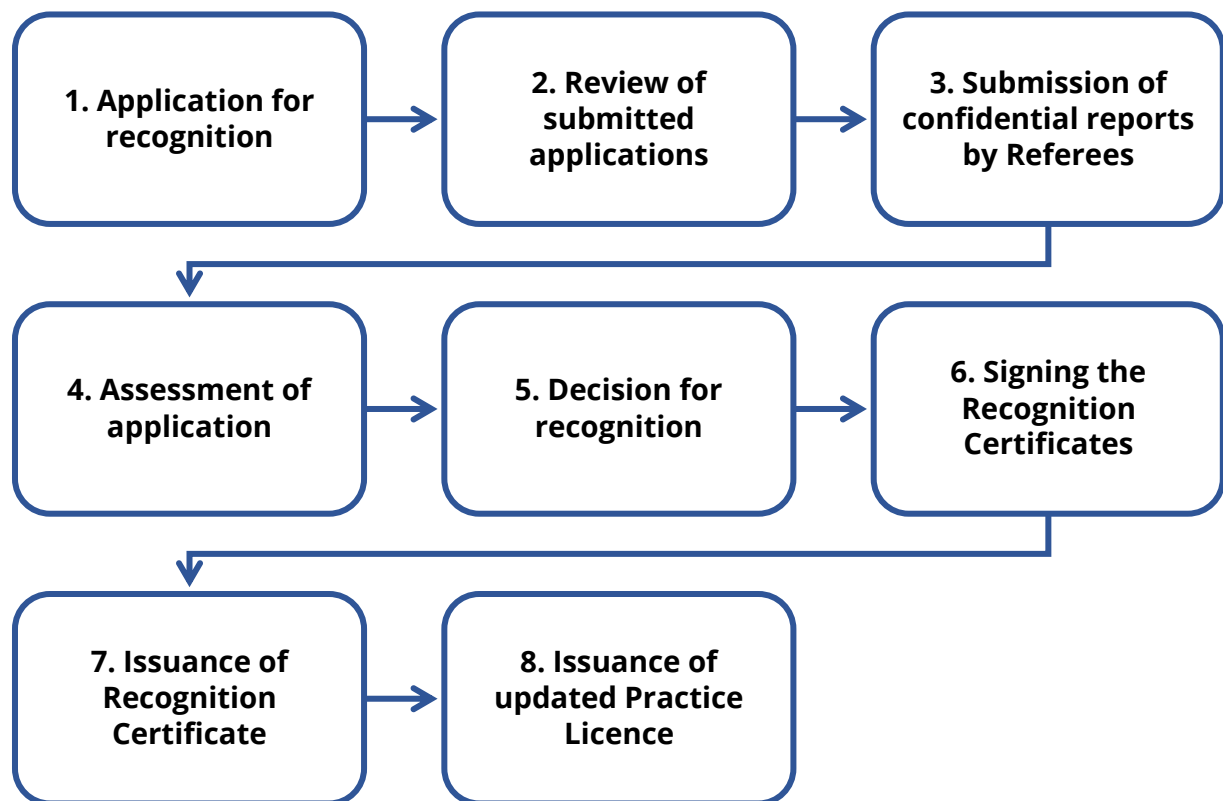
1. Application for recognition

2. Review of submitted applications

3. Submission of confidential reports by Referees

4. Assessment of application

5. Decision for recognition

6. Signing the Recognition Certificates

7. Issuance of Recognition Certificate

8. Issuance of updated Practice Licence